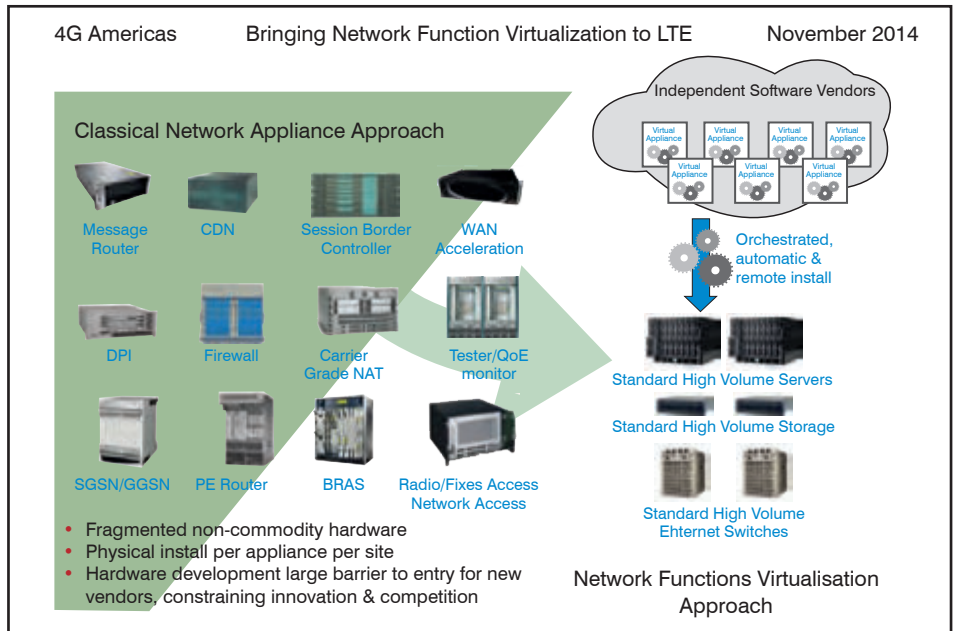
4G Americas Bringing Network Function Virtualization to LTE November 2014

Classical Network Appliance Approach

Message Router

CDN

Session Border Controller

WAN Acceleration

DPI

Firewall

Carrier Grade NAT

Tester/QoE monitor

SGSN/GGSN

PE Router

BRAS

Radio/Fixes Access Network Access

• Fragmented non-commodity hardware
• Physical install per appliance per site
• Hardware development large barrier to entry for new vendors, constraining innovation & competition

Independent Software Vendors

Virtual Appliance
Virtual Appliance
Virtual Appliance
Virtual Appliance
Virtual Appliance
Virtual Appliance
Virtual Appliance

Orchestrated, automatic & remote install

Standard High Volume Servers

Standard High Volume Storage

Standard High Volume Ehternet Switches

Network Functions Virtualisation Approach